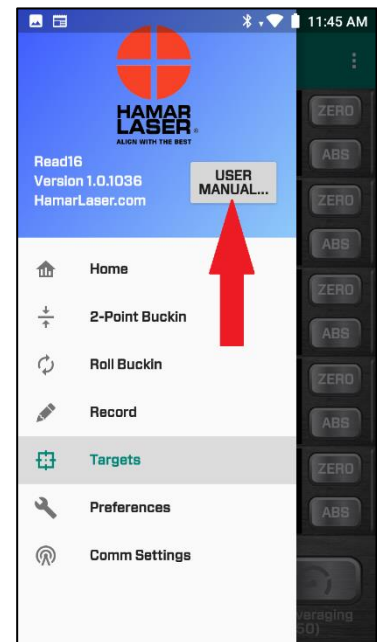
11:45 AM

HAMAR LASER®
ALIGN WITH THE BEST

Read16
Version 1.0.1036
HamarLaser.com

USER MANUAL...

Home
2-Point Buckin
Roll Buckin
Record
Targets
Preferences
Comm Settings

ZERO
ABS
ZERO
ABS
ZERO
ABS
ZERO
ABS
ZERO
ABS

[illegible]veraging
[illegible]50)